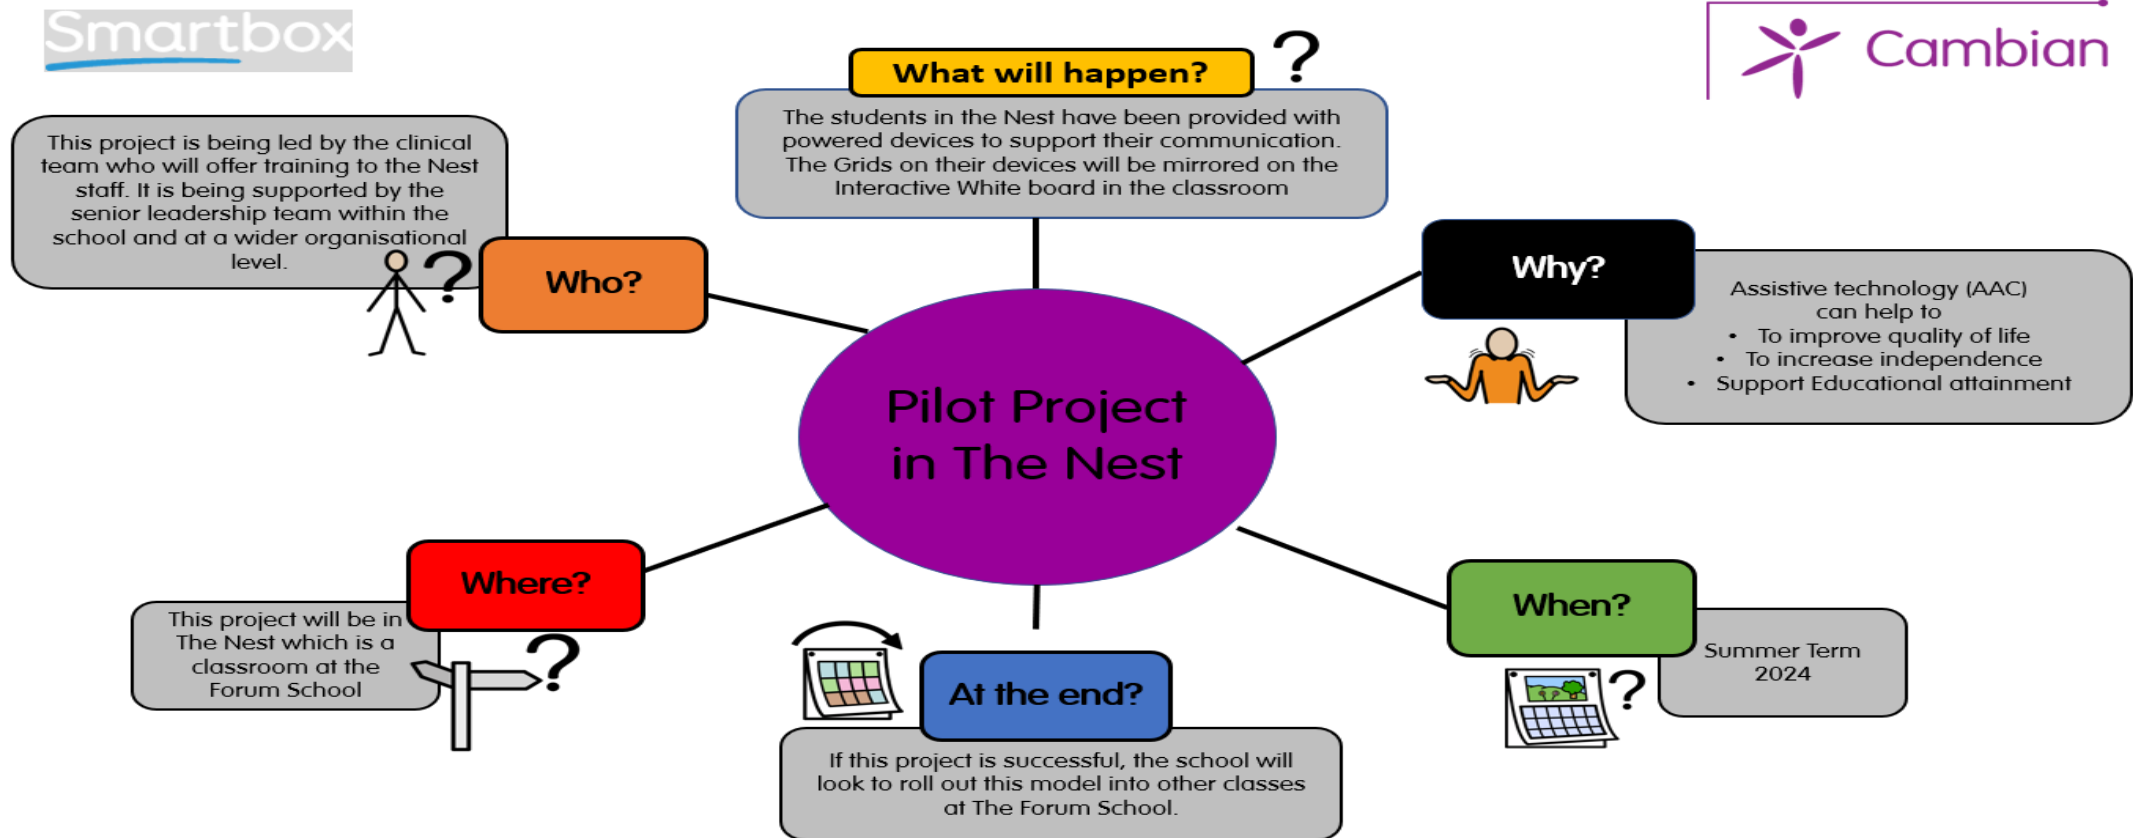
Smartbox

Cambian

What will happen?

The students in the Nest have been provided with powered devices to support their communication. The Grids on their devices will be mirrored on the Interactive White board in the classroom

This project is being led by the clinical team who will offer training to the Nest staff. It is being supported by the senior leadership team within the school and at a wider organisational level.

Who?

Why?

Assistive technology (AAC) can help to
• To improve quality of life
• To increase independence
• Support Educational attainment

Pilot Project in The Nest

Where?

This project will be in The Nest which is a classroom at the Forum School

When?

Summer Term 2024

At the end?

If this project is successful, the school will look to roll out this model into other classes at The Forum School.